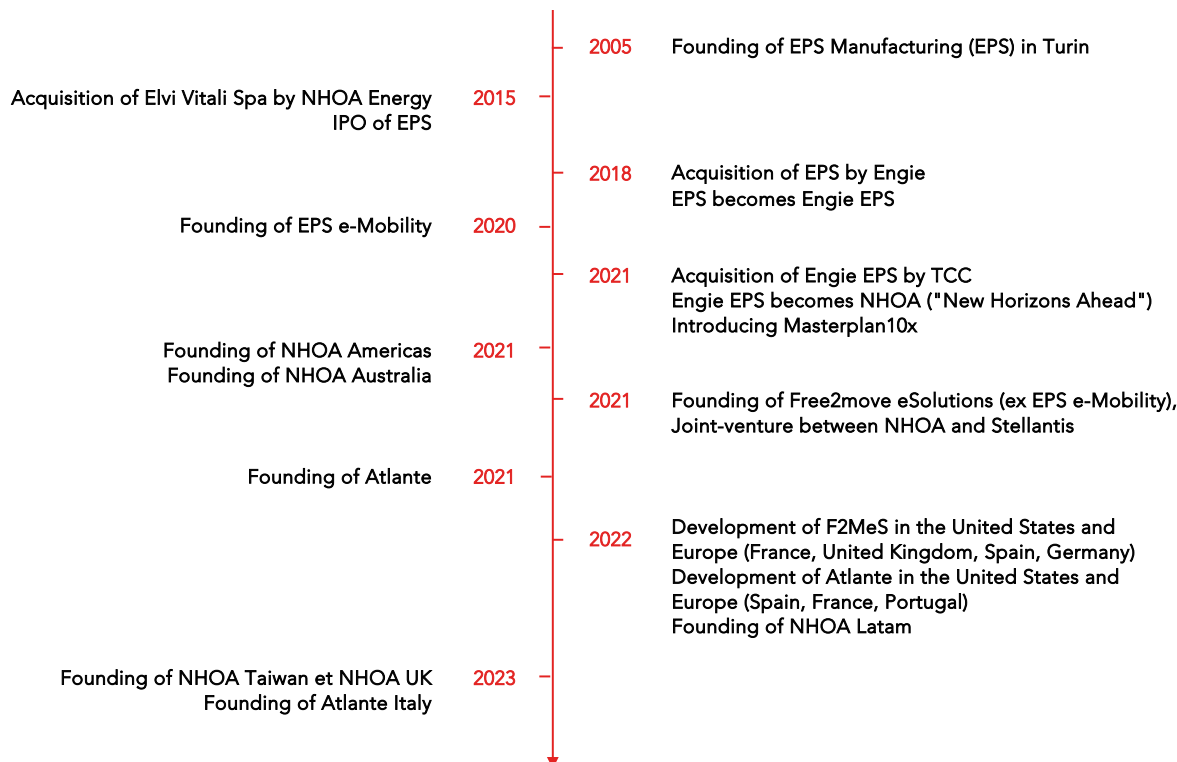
2005 Founding of EPS Manufacturing (EPS) in Turin

Acquisition of Elvi Vitali Spa by NHOA Energy
IPO of EPS 2015

2018 Acquisition of EPS by Engie
EPS becomes Engie EPS

Founding of EPS e-Mobility 2020

2021 Acquisition of Engie EPS by TCC
Engie EPS becomes NHOA ("New Horizons Ahead")
Introducing Masterplan10x

Founding of NHOA Americas
Founding of NHOA Australia 2021

2021 Founding of Free2move eSolutions (ex EPS e-Mobility),
Joint-venture between NHOA and Stellantis

Founding of Atlante 2021

2022 Development of F2MeS in the United States and Europe (France, United Kingdom, Spain, Germany)
Development of Atlante in the United States and Europe (Spain, France, Portugal)
Founding of NHOA Latam

Founding of NHOA Taiwan et NHOA UK
Founding of Atlante Italy 2023